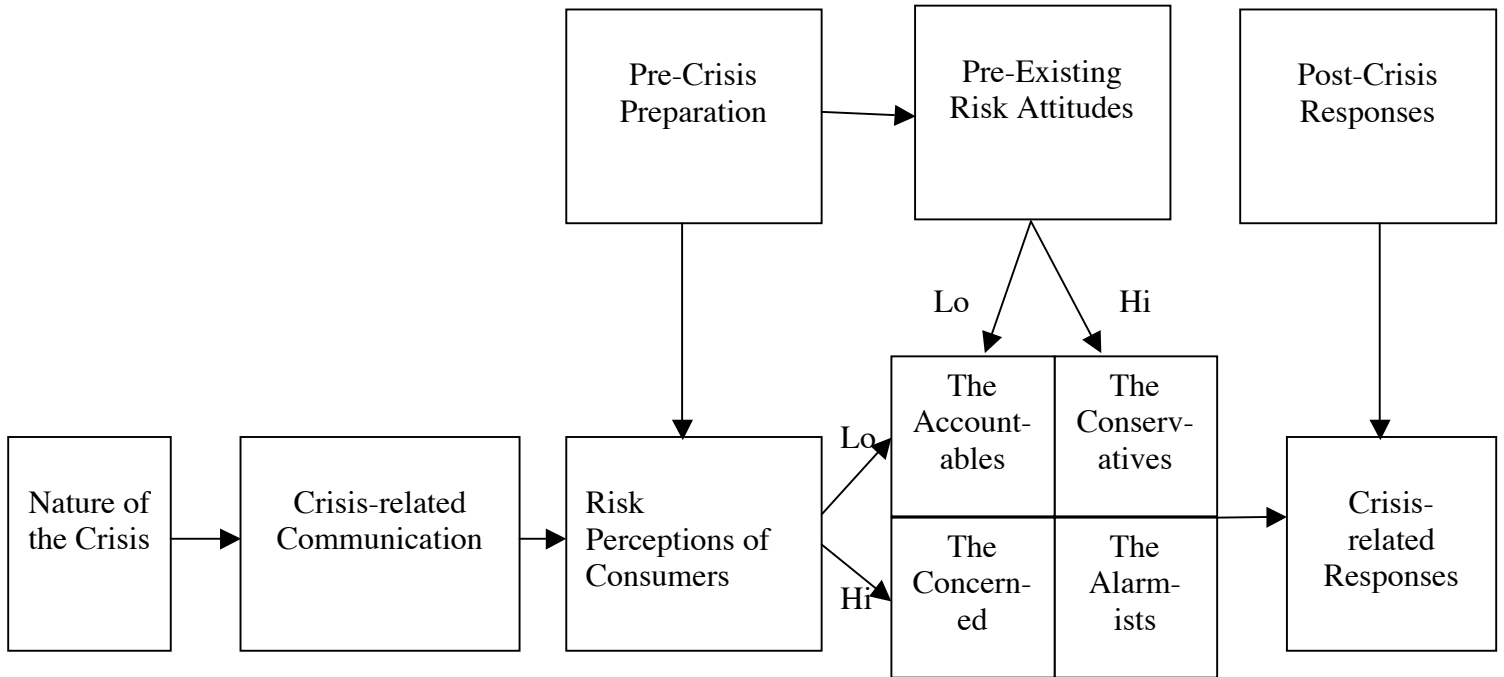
Pre-Crisis Preparation

Pre-Existing Risk Attitudes

Post-Crisis Responses

Lo

Hi

Nature of the Crisis

Crisis-related Communication

Risk Perceptions of Consumers

Lo

Hi

| The Account-ables | The Conserv-atives |
|---|---|
| The Concern-ed | The Alarm-ists |

Crisis-related Responses